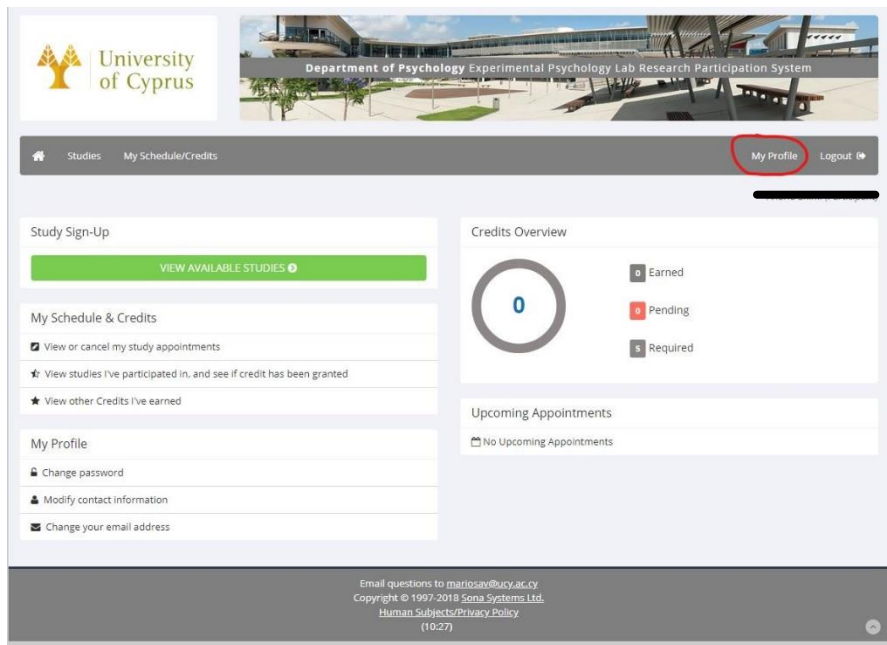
University of Cyprus

Department of Psychology Experimental Psychology Lab Research Participation System

Studies My Schedule/Credits My Profile Logout

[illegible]

Study Sign-Up

VIEW AVAILABLE STUDIES

My Schedule & Credits

View or cancel my study appointments

View studies I've participated in, and see if credit has been granted

View other Credits I've earned

My Profile

Change password

Modify contact information

Change your email address

Credits Overview

0

0 Earned

0 Pending

5 Required

Upcoming Appointments

No Upcoming Appointments

Email questions to mariosav@ucy.ac.cy
Copyright © 1997-2018 Sona Systems Ltd.
Human Subjects/Privacy Policy
(10:27)